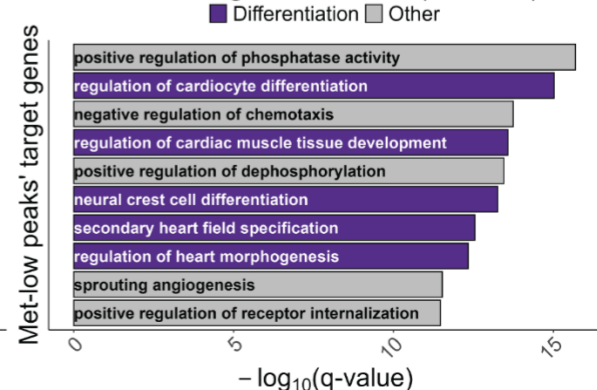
Differentiation Other

Met-low peaks' target genes

positive regulation of phosphatase activity
regulation of cardiocyte differentiation
negative regulation of chemotaxis
regulation of cardiac muscle tissue development
positive regulation of dephosphorylation
neural crest cell differentiation
secondary heart field specification
regulation of heart morphogenesis
sprouting angiogenesis
positive regulation of receptor internalization

0
5
10
15

$-\log_{10}$(q-value)